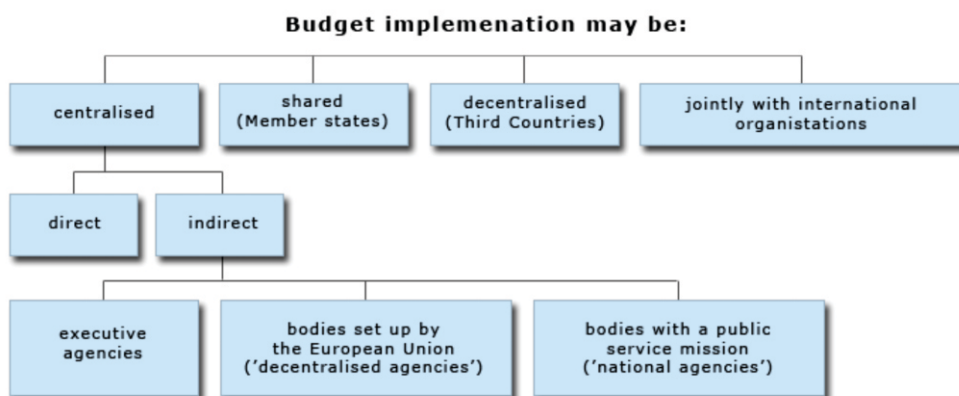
Budget implemenation may be:

centralised

shared (Member states)

decentralised (Third Countries)

jointly with international organistations

direct

indirect

executive agencies

bodies set up by the European Union ('decentralised agencies')

bodies with a public service mission ('national agencies')